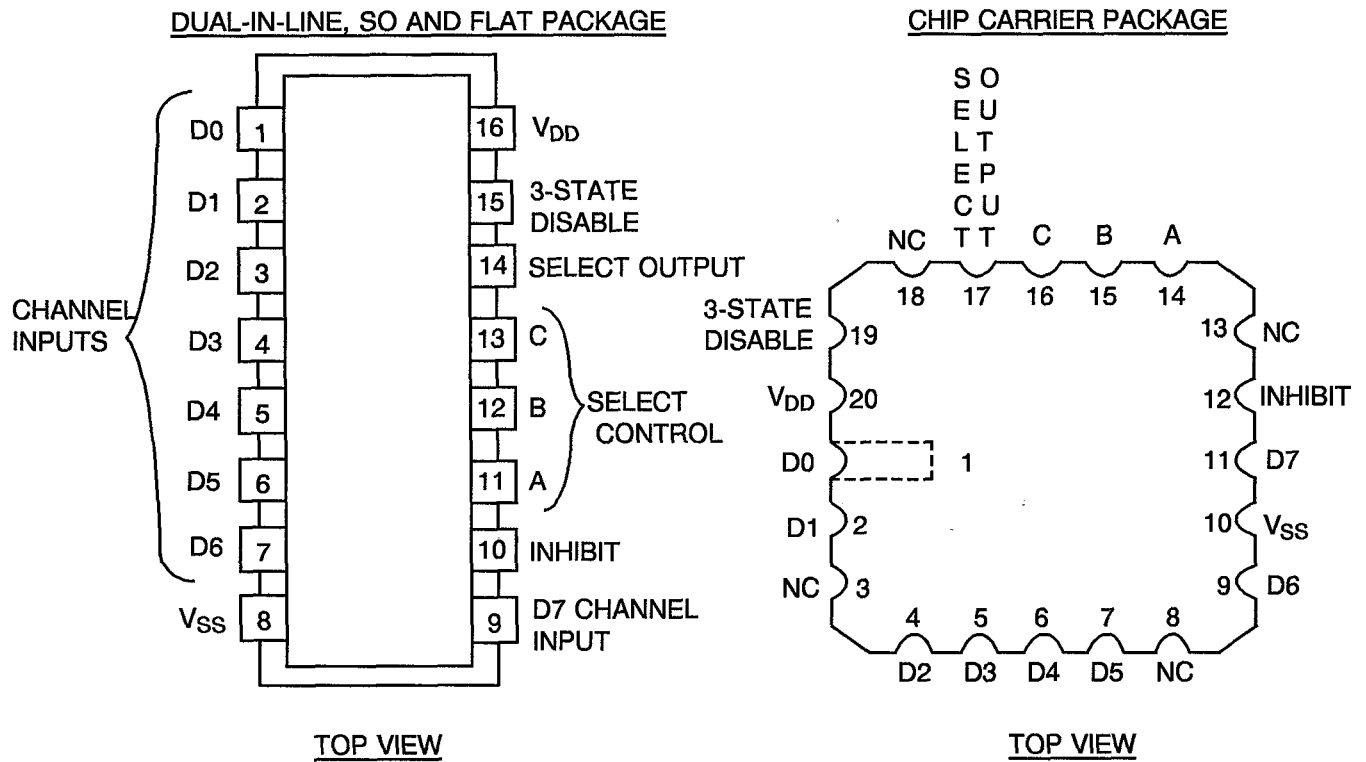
DUAL-IN-LINE, SO AND FLAT PACKAGE

CHANNEL INPUTS

D0 1
D1 2
D2 3
D3 4
D4 5
D5 6
D6 7
$V_{SS}$ 8

16 $V_{DD}$
15 3-STATE DISABLE
14 SELECT OUTPUT
13 C
12 B
11 A
10 INHIBIT
9 D7 CHANNEL INPUT

SELECT CONTROL

TOP VIEW

CHIP CARRIER PACKAGE

SELECT
OUTPUT

NC C B A
18 17 16 15 14

3-STATE DISABLE 19
$V_{DD}$ 20
D0 1
D1 2
NC 3

13 NC
12 INHIBIT
11 D7
10 $V_{SS}$
9 D6

4 5 6 7 8
D2 D3 D4 D5 NC

TOP VIEW